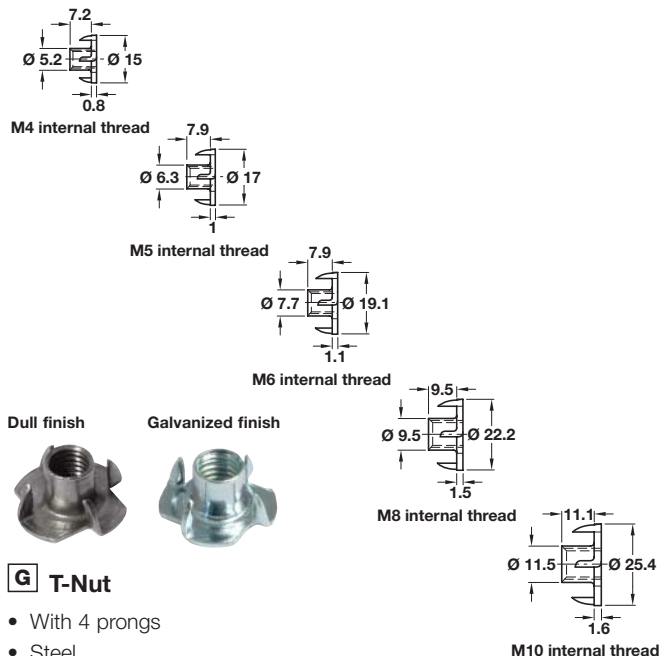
7.2
Ø 5.2
Ø 15
0.8
M4 internal thread

7.9
Ø 6.3
Ø 17
1
M5 internal thread

7.9
Ø 7.7
Ø 19.1
1.1
M6 internal thread

Dull finish
Galvanized finish

9.5
Ø 9.5
Ø 22.2
1.5
M8 internal thread

11.1
Ø 11.5
Ø 25.4
1.6
M10 internal thread

G T-Nut

• With 4 prongs
• Steel